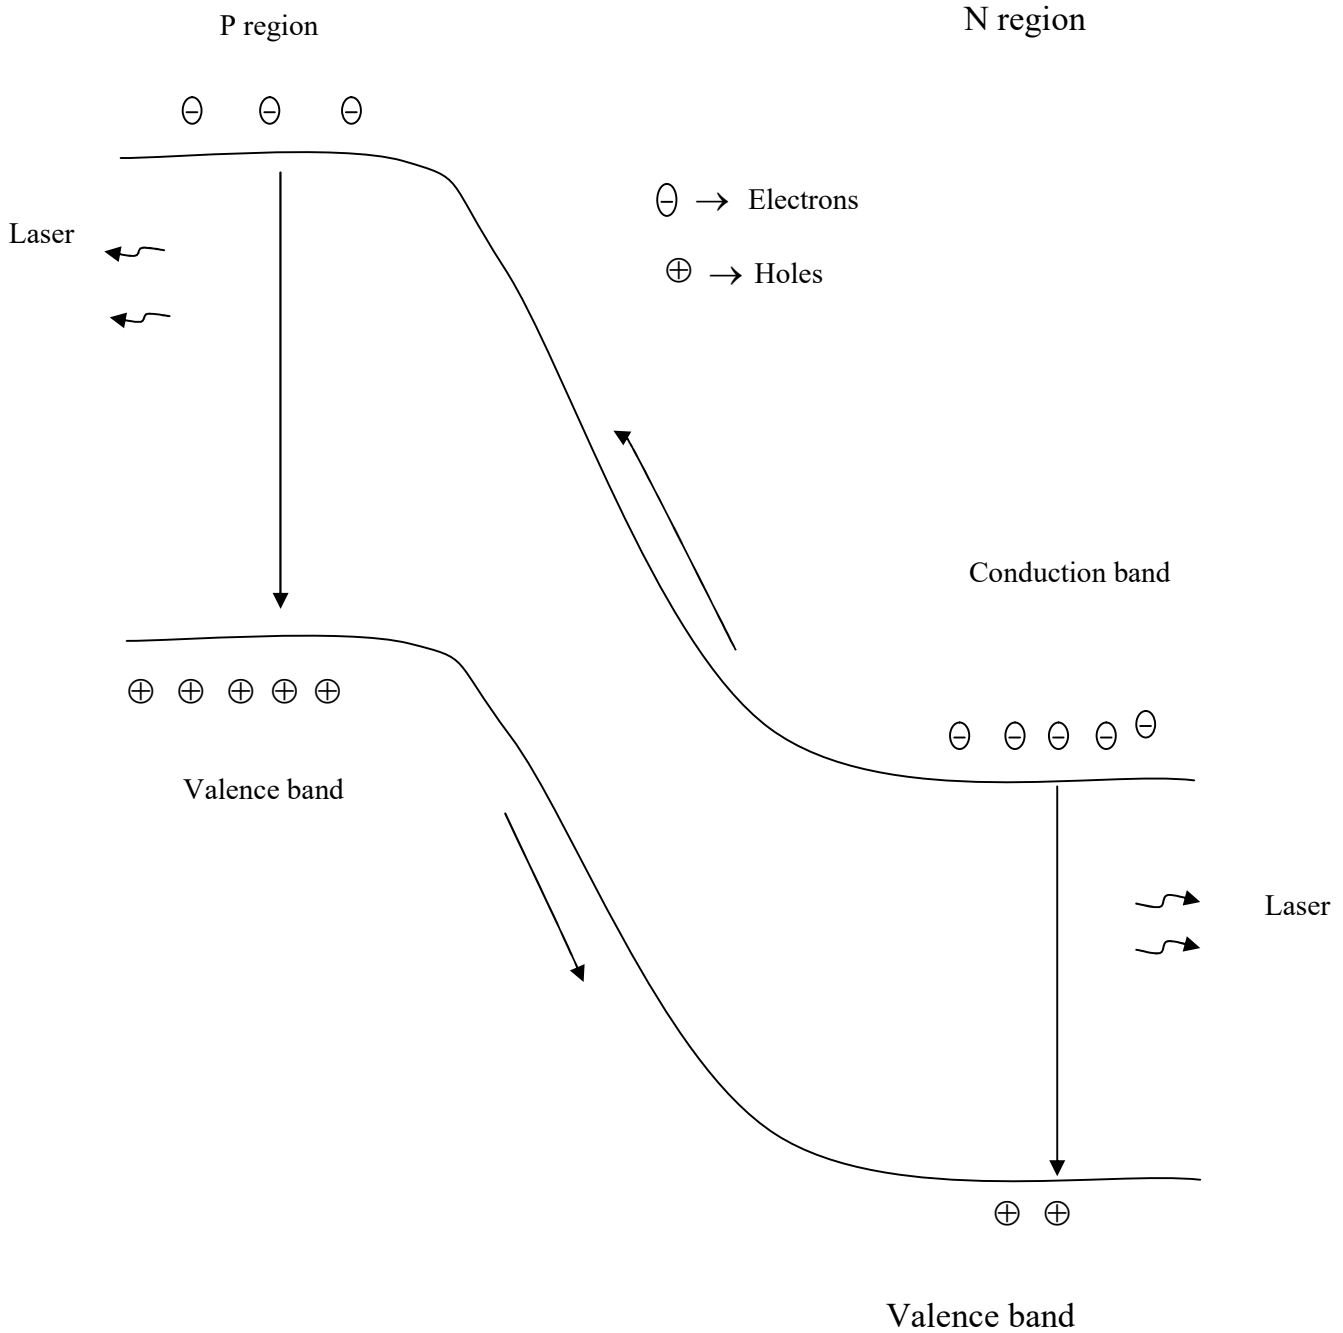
P region

N region

$\ominus$ $\ominus$ $\ominus$

$\ominus \rightarrow$ Electrons

$\oplus \rightarrow$ Holes

Laser

Conduction band

$\oplus$ $\oplus$ $\oplus$ $\oplus$ $\oplus$

$\ominus$ $\ominus$ $\ominus$ $\ominus$ $\ominus$

Valence band

Laser

$\oplus$ $\oplus$

Valence band